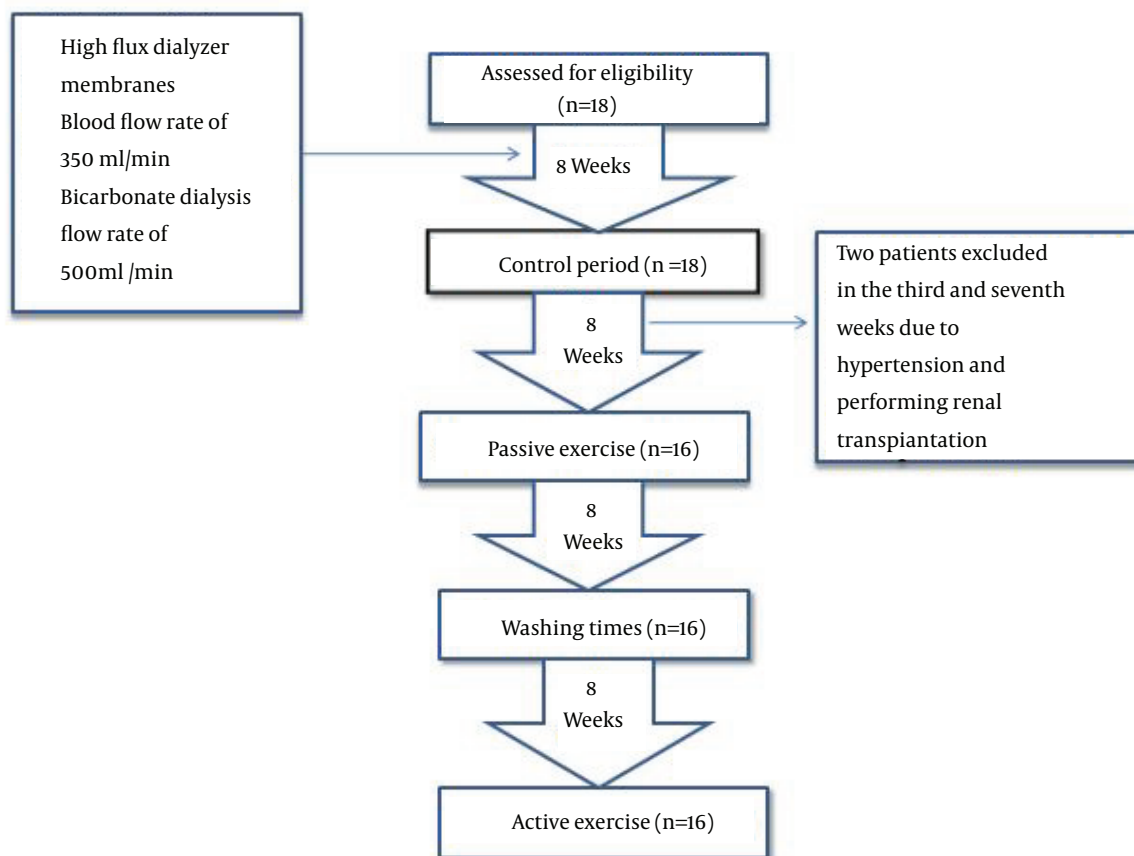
High flux dialyzer membranes
Blood flow rate of 350 ml/min
Bicarbonate dialysis flow rate of 500ml /min

Assessed for eligibility (n=18)

8 Weeks

Control period (n =18)

8 Weeks

Two patients excluded in the third and seventh weeks due to hypertension and performing renal transpiantation

Passive exercise (n=16)

8 Weeks

Washing times (n=16)

8 Weeks

Active exercise (n=16)